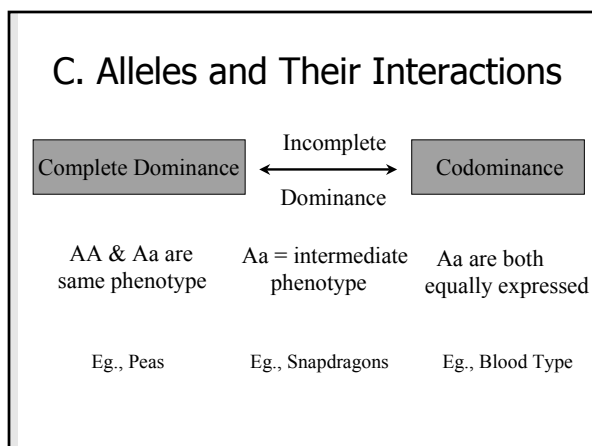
C. Alleles and Their Interactions

Complete Dominance

Incomplete

Dominance

Codominance

AA & Aa are same phenotype

Aa = intermediate phenotype

Aa are both equally expressed

Eg., Peas

Eg., Snapdragons

Eg., Blood Type